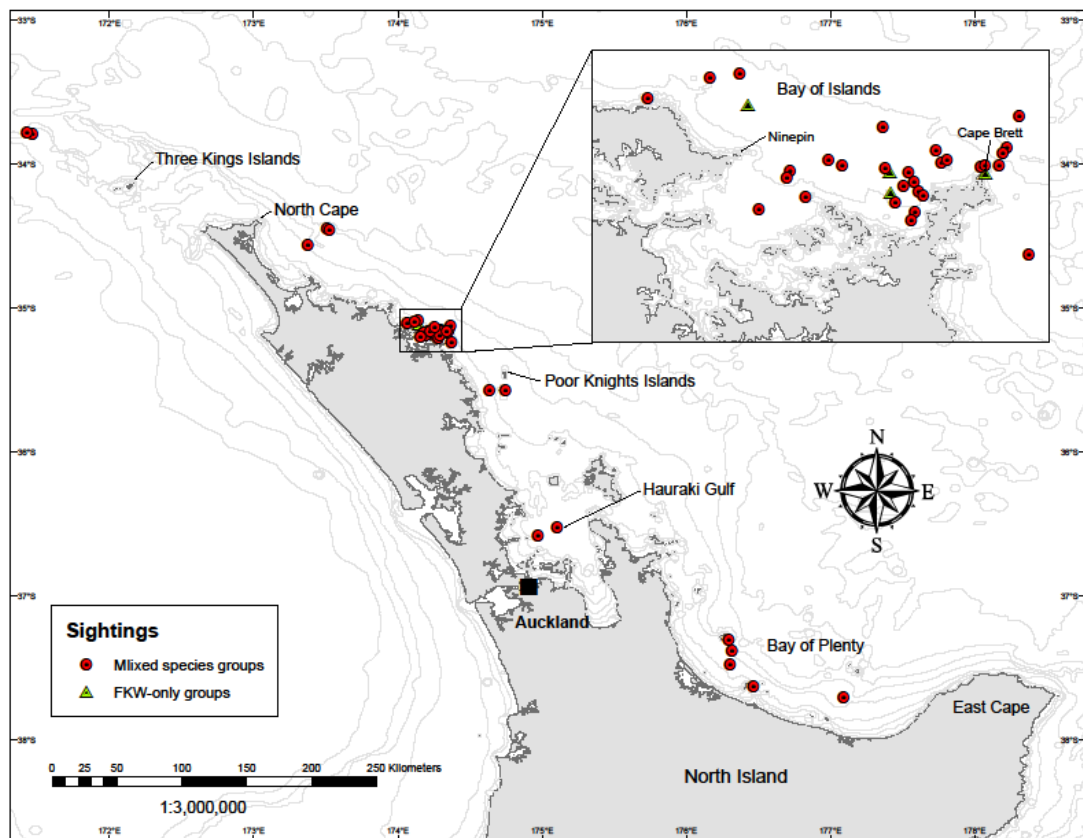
33°S
172°E
173°E
174°E
175°E
176°E
177°E
178°E
33°S
34°S
35°S
36°S
37°S
38°S
34°S
35°S
36°S
37°S
38°S

Three Kings Islands
North Cape
Bay of Islands
Ninepin
Cape Brett
Poor Knights Islands
Hauraki Gulf
N
W
E
S
Auckland
Bay of Plenty
East Cape
North Island

Sightings
Mlixed species groups
FKW-only groups

0 25 50 100 150 200 250 Kilometers
1:3,000,000

172°E
173°E
174°E
175°E
176°E
177°E
178°E